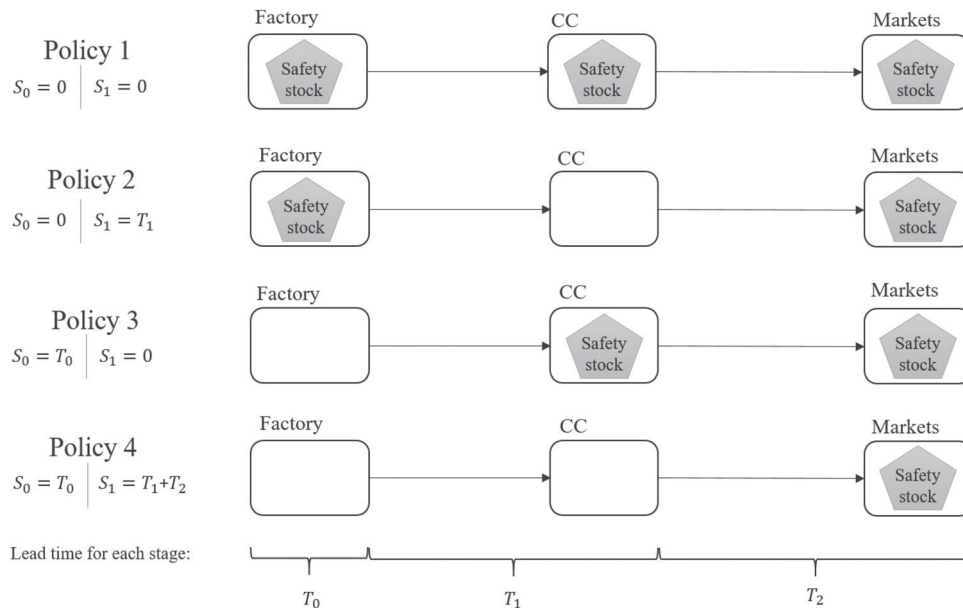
Policy 1
$S_0 = 0$ | $S_1 = 0$

Factory
Safety stock

CC
Safety stock

Markets
Safety stock

Policy 2
$S_0 = 0$ | $S_1 = T_1$

Factory
Safety stock

CC

Markets
Safety stock

Policy 3
$S_0 = T_0$ | $S_1 = 0$

Factory

CC
Safety stock

Markets
Safety stock

Policy 4
$S_0 = T_0$ | $S_1 = T_1 + T_2$

Factory

CC

Markets
Safety stock

Lead time for each stage:
$T_0$
$T_1$
$T_2$